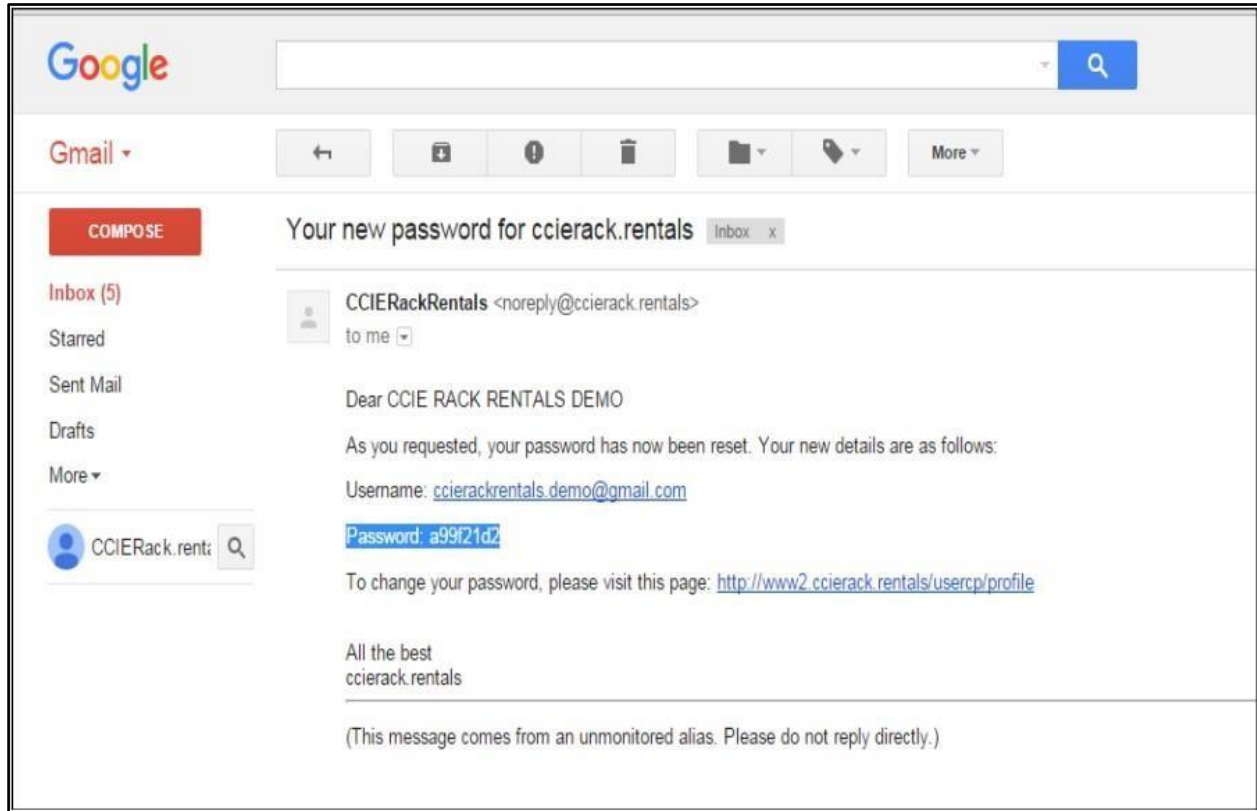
Google

Gmail ▾

More ▾

COMPOSE

Your new password for ccierack.rentals Inbox x

Inbox (5)
Starred
Sent Mail
Drafts
More ▾

CCIERack.rent:

CCIERackRentals <noreply@ccierack.rentals>
to me

Dear CCIE RACK RENTALS DEMO

As you requested, your password has now been reset. Your new details are as follows:

Username: ccierackrentals.demo@gmail.com

Password: a99f21d2

To change your password, please visit this page: http://www2.ccierack.rentals/usercp/profile

All the best
ccierack.rentals

(This message comes from an unmonitored alias. Please do not reply directly.)